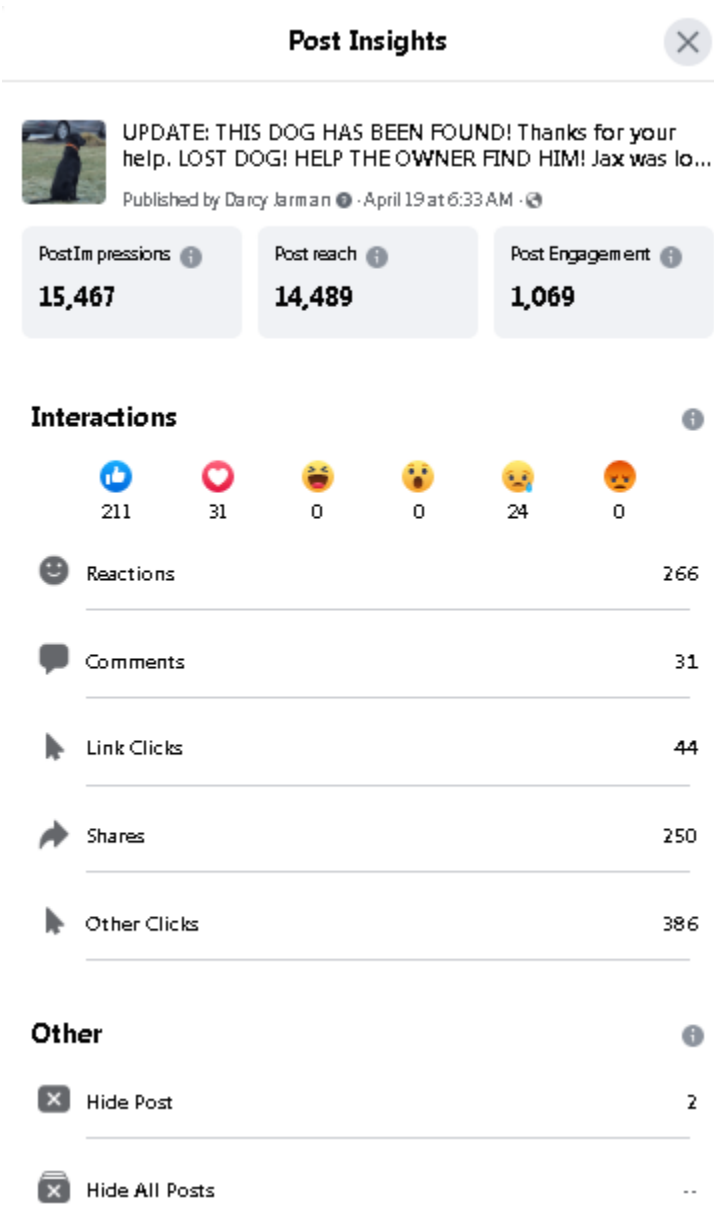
Post Insights

UPDATE: THIS DOG HAS BEEN FOUND! Thanks for your help. LOST DOG! HELP THE OWNER FIND HIM! Jax was lo...

Published by Darcy Jarman · April 19 at 6:33 AM ·

Post Impressions
15,467

Post reach
14,489

Post Engagement
1,069

Interactions

211 31 0 0 24 0

Reactions 266

Comments 31

Link Clicks 44

Shares 250

Other Clicks 386

Other

Hide Post 2

Hide All Posts --